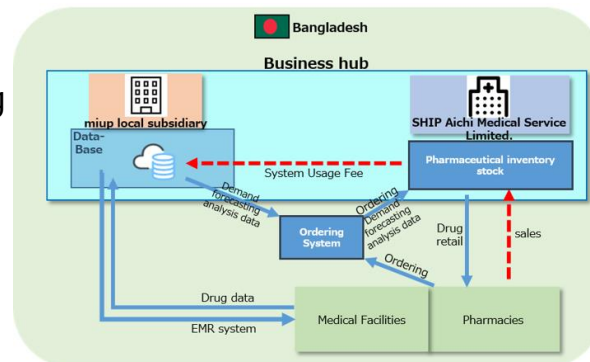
Bangladesh

Business hub

miup local subsidiary

SHIP Aichi Medical Service Limited.

Data-Base

System Usage Fee

Pharmaceutical inventory stock

Demand forecasting analysis data

Ordering

Demand forecasting analysis data

Ordering System

Drug retail

sales

Ordering

Drug data

EMR system

Medical Facilities

Pharmacies